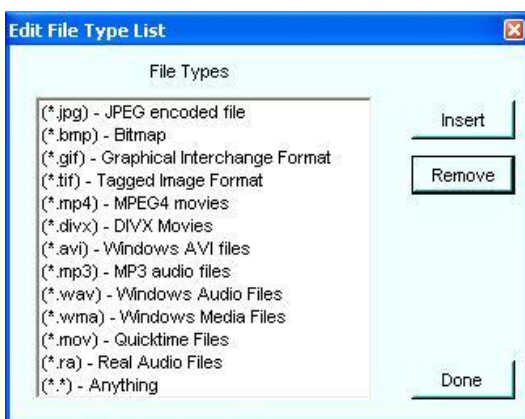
Edit File Type List

File Types

(*.jpg) - JPEG encoded file
(*.bmp) - Bitmap
(*.gif) - Graphical Interchange Format
(*.tif) - Tagged Image Format
(*.mp4) - MPEG4 movies
(*.divx) - DIVX Movies
(*.avi) - Windows AVI files
(*.mp3) - MP3 audio files
(*.wav) - Windows Audio Files
(*.wma) - Windows Media Files
(*.mov) - Quicktime Files
(*.ra) - Real Audio Files
(*.*) - Anything

Insert

Remove

Done